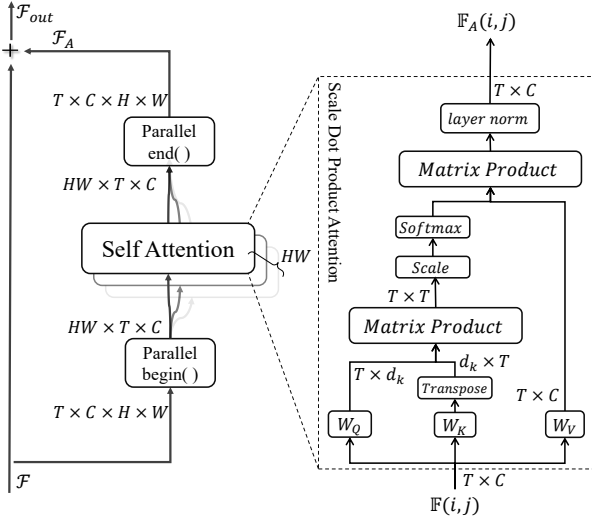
$\mathcal{F}_{out}$

$+$

$\mathcal{F}_A$

$T \times C \times H \times W$

Parallel end( )

$HW \times T \times C$

Self Attention

$HW$

$HW \times T \times C$

Parallel begin( )

$T \times C \times H \times W$

$\mathcal{F}$

Scale Dot Product Attention

$\mathbb{F}_A(i,j)$

$T \times C$

$layer\ norm$

$Matrix\ Product$

$Softmax$

$Scale$

$T \times T$

$Matrix\ Product$

$T \times d_k$

$d_k \times T$

$Transpose$

$T \times C$

$W_Q$

$W_K$

$W_V$

$T \times C$

$\mathbb{F}(i,j)$